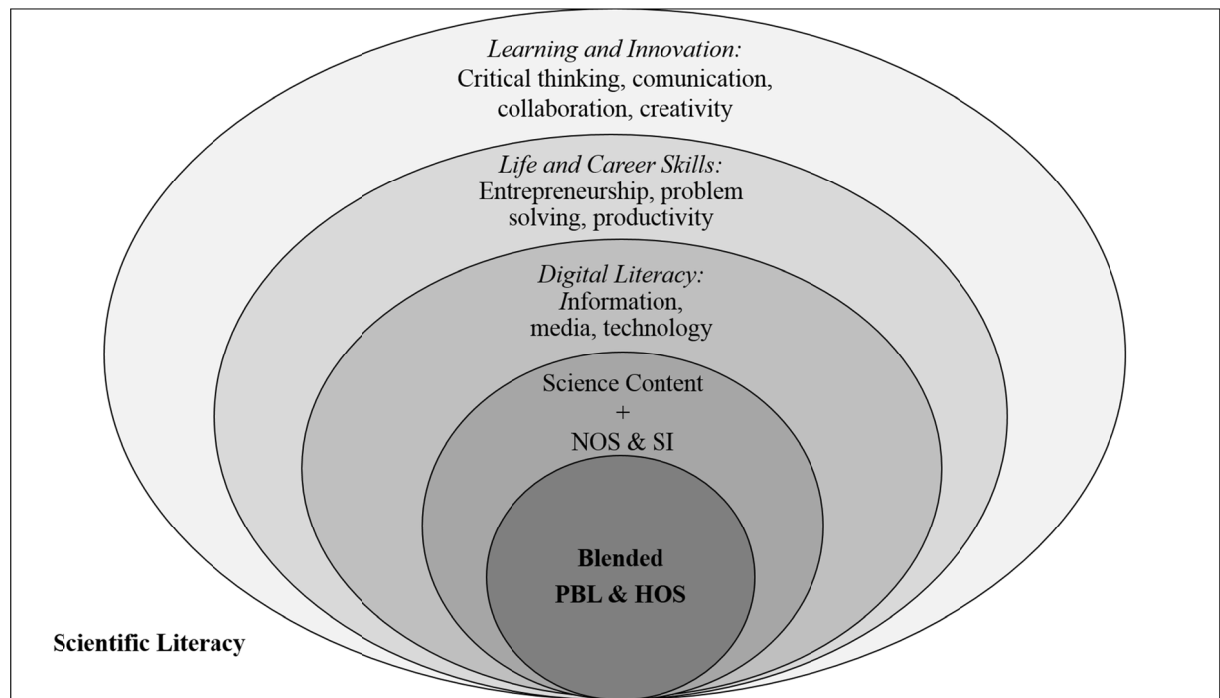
*Learning and Innovation:*
Critical thinking, comunication, collaboration, creativity

*Life and Career Skills:*
Entrepreneurship, problem solving, productivity

*Digital Literacy:*
Information, media, technology

Science Content
+
NOS & SI

**Blended**
**PBL & HOS**

**Scientific Literacy**